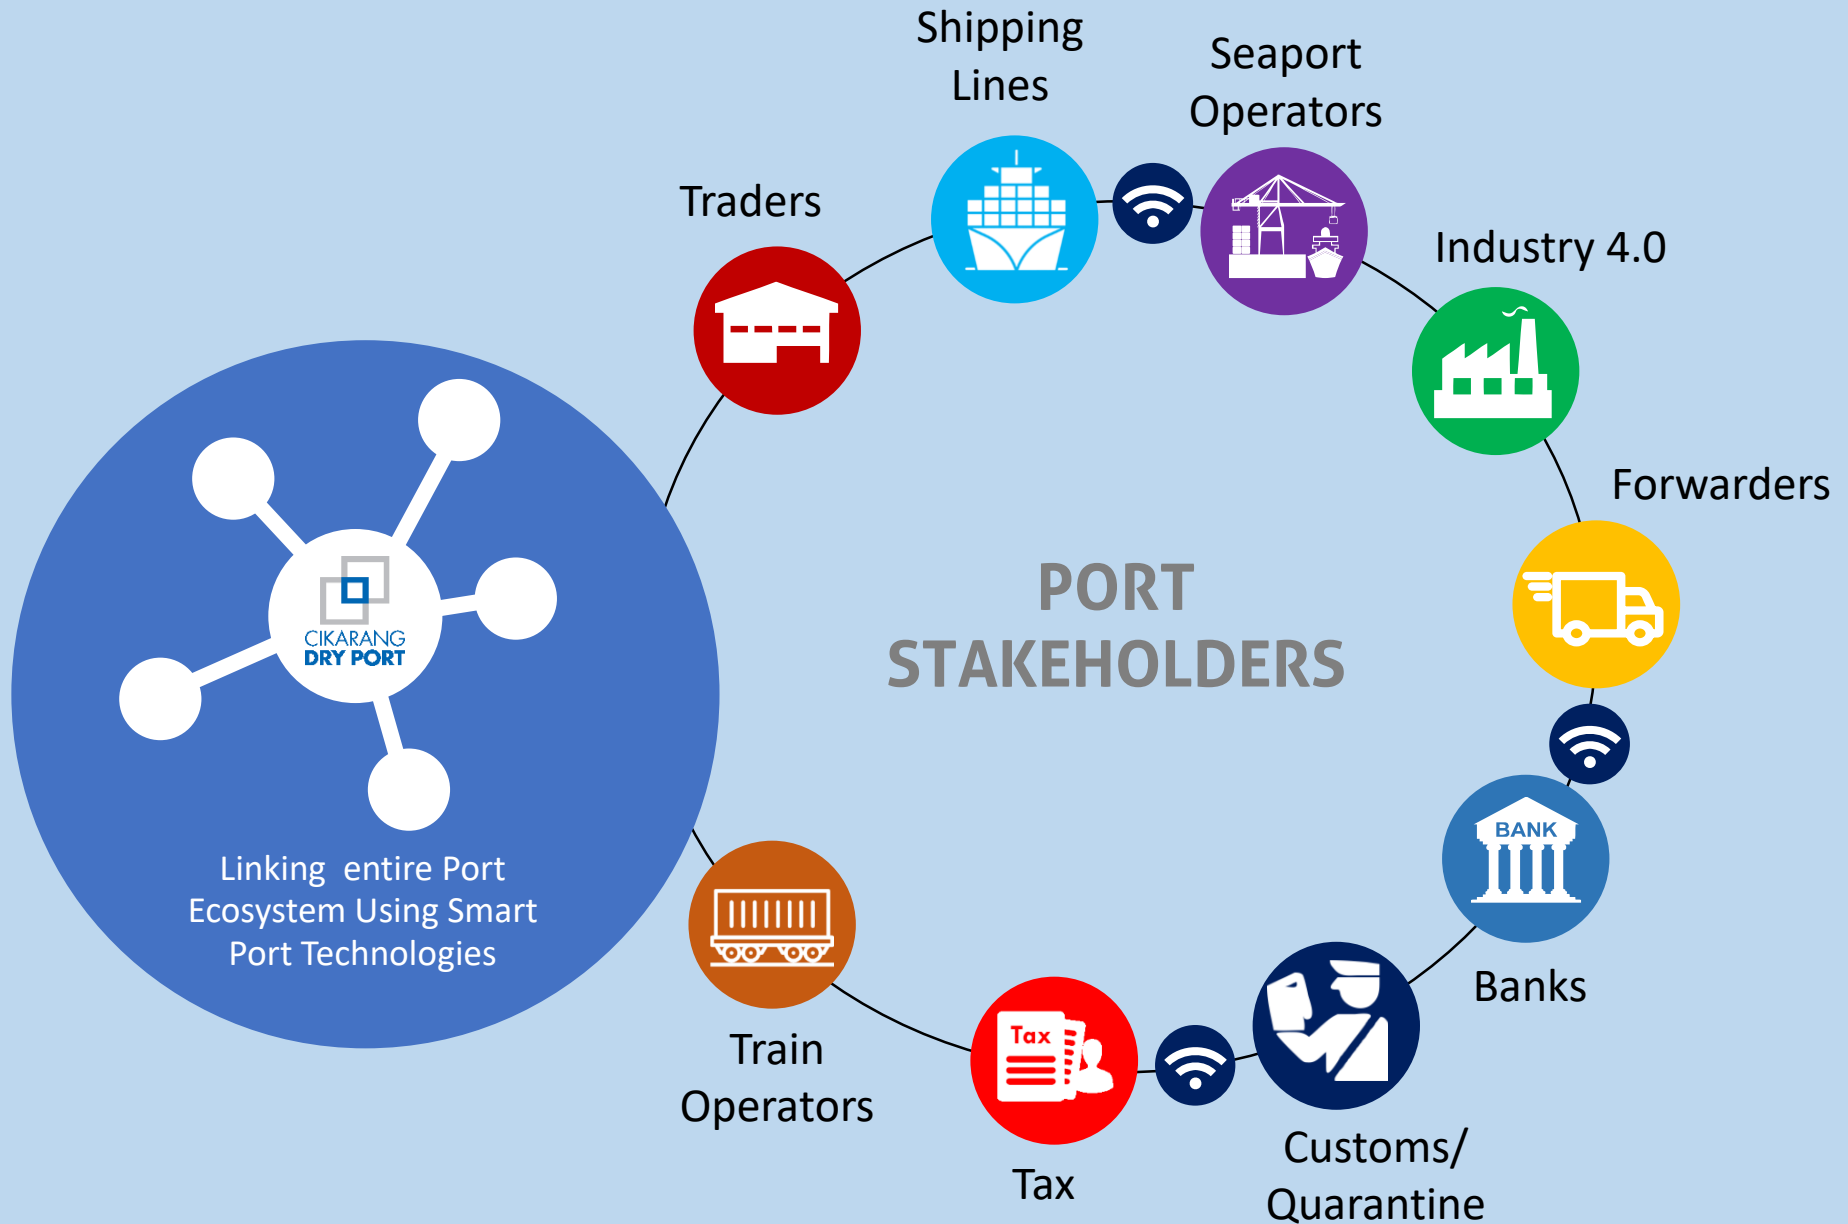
Shipping Lines

Seaport Operators

Traders

Industry 4.0

Forwarders

PORT STAKEHOLDERS

CIKARANG DRY PORT

Linking entire Port Ecosystem Using Smart Port Technologies

BANK

Banks

Train Operators

Tax

Tax

Customs/ Quarantine